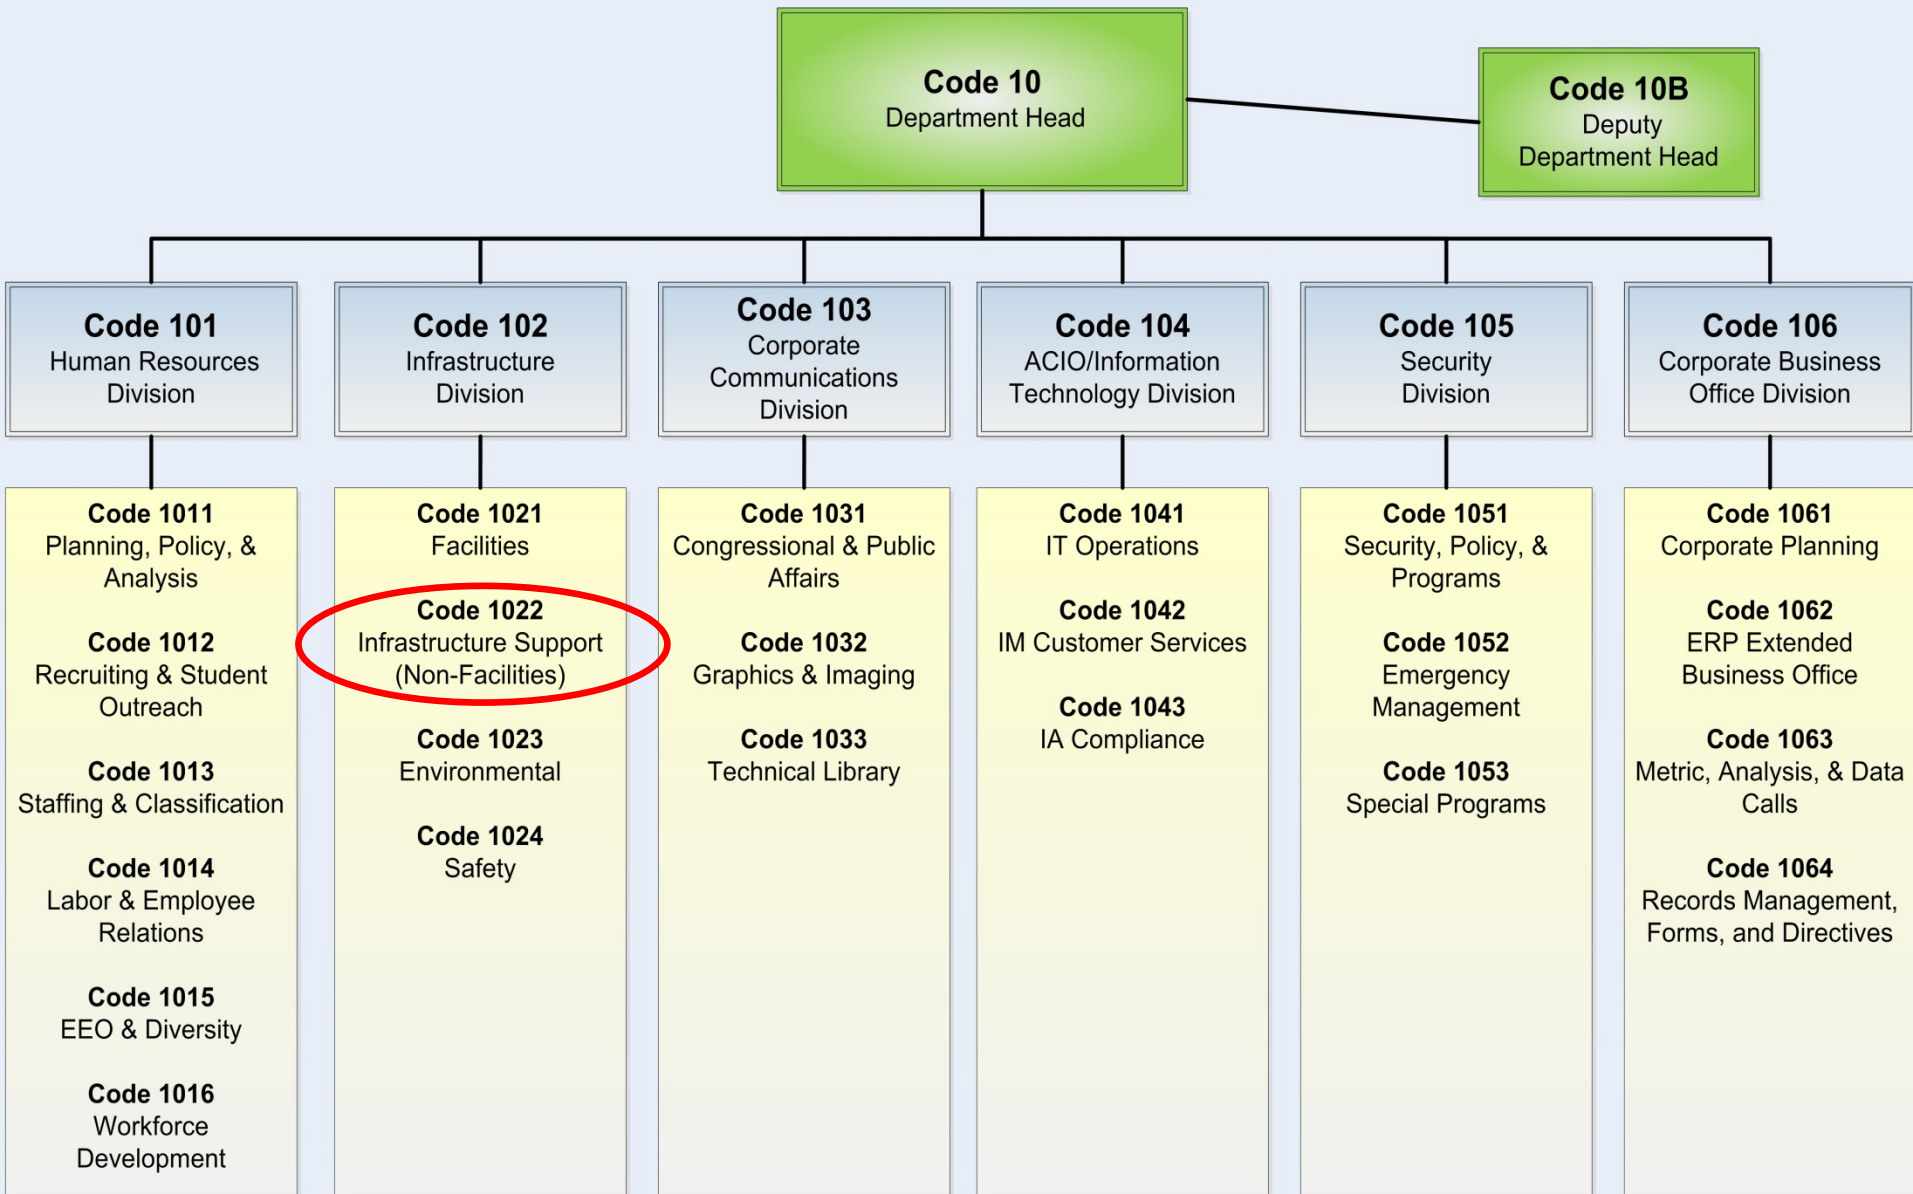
Code 10
Department Head

Code 10B
Deputy
Department Head

Code 101
Human Resources Division

Code 1011
Planning, Policy, & Analysis

Code 1012
Recruiting & Student Outreach

Code 1013
Staffing & Classification

Code 1014
Labor & Employee Relations

Code 1015
EEO & Diversity

Code 1016
Workforce Development

Code 102
Infrastructure Division

Code 1021
Facilities

Code 1022
Infrastructure Support (Non-Facilities)

Code 1023
Environmental

Code 1024
Safety

Code 103
Corporate Communications Division

Code 1031
Congressional & Public Affairs

Code 1032
Graphics & Imaging

Code 1033
Technical Library

Code 104
ACIO/Information Technology Division

Code 1041
IT Operations

Code 1042
IM Customer Services

Code 1043
IA Compliance

Code 105
Security Division

Code 1051
Security, Policy, & Programs

Code 1052
Emergency Management

Code 1053
Special Programs

Code 106
Corporate Business Office Division

Code 1061
Corporate Planning

Code 1062
ERP Extended Business Office

Code 1063
Metric, Analysis, & Data Calls

Code 1064
Records Management, Forms, and Directives